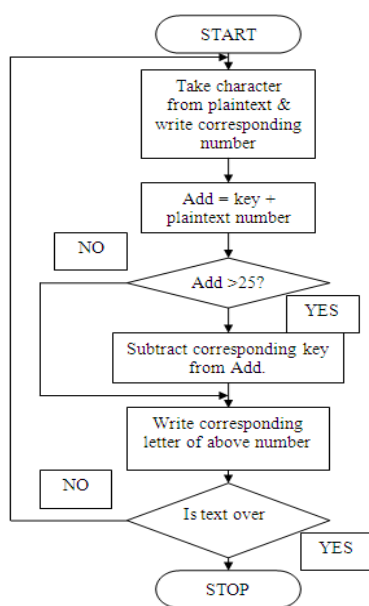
START

Take character from plaintext & write corresponding number

Add = key + plaintext number

NO

Add >25?

YES

Subtract corresponding key from Add.

Write corresponding letter of above number

NO

Is text over

YES

STOP